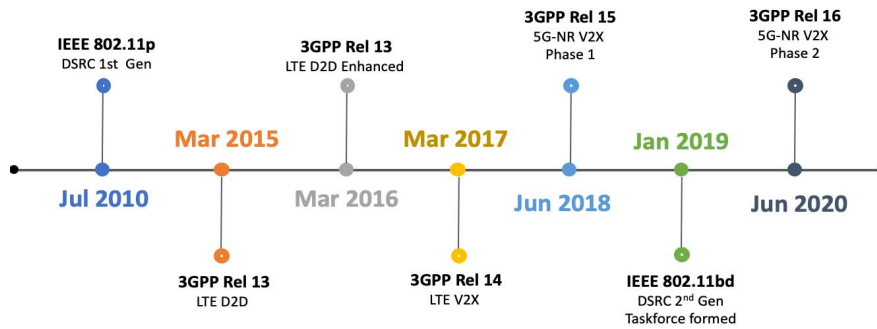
IEEE 802.11p
DSRC 1st Gen

Jul 2010

Mar 2015

3GPP Rel 13
LTE D2D

3GPP Rel 13
LTE D2D Enhanced

Mar 2016

Mar 2017

3GPP Rel 14
LTE V2X

3GPP Rel 15
5G-NR V2X
Phase 1

Jun 2018

Jan 2019

IEEE 802.11bd
DSRC 2$^{nd}$ Gen
Taskforce formed

3GPP Rel 16
5G-NR V2X
Phase 2

Jun 2020